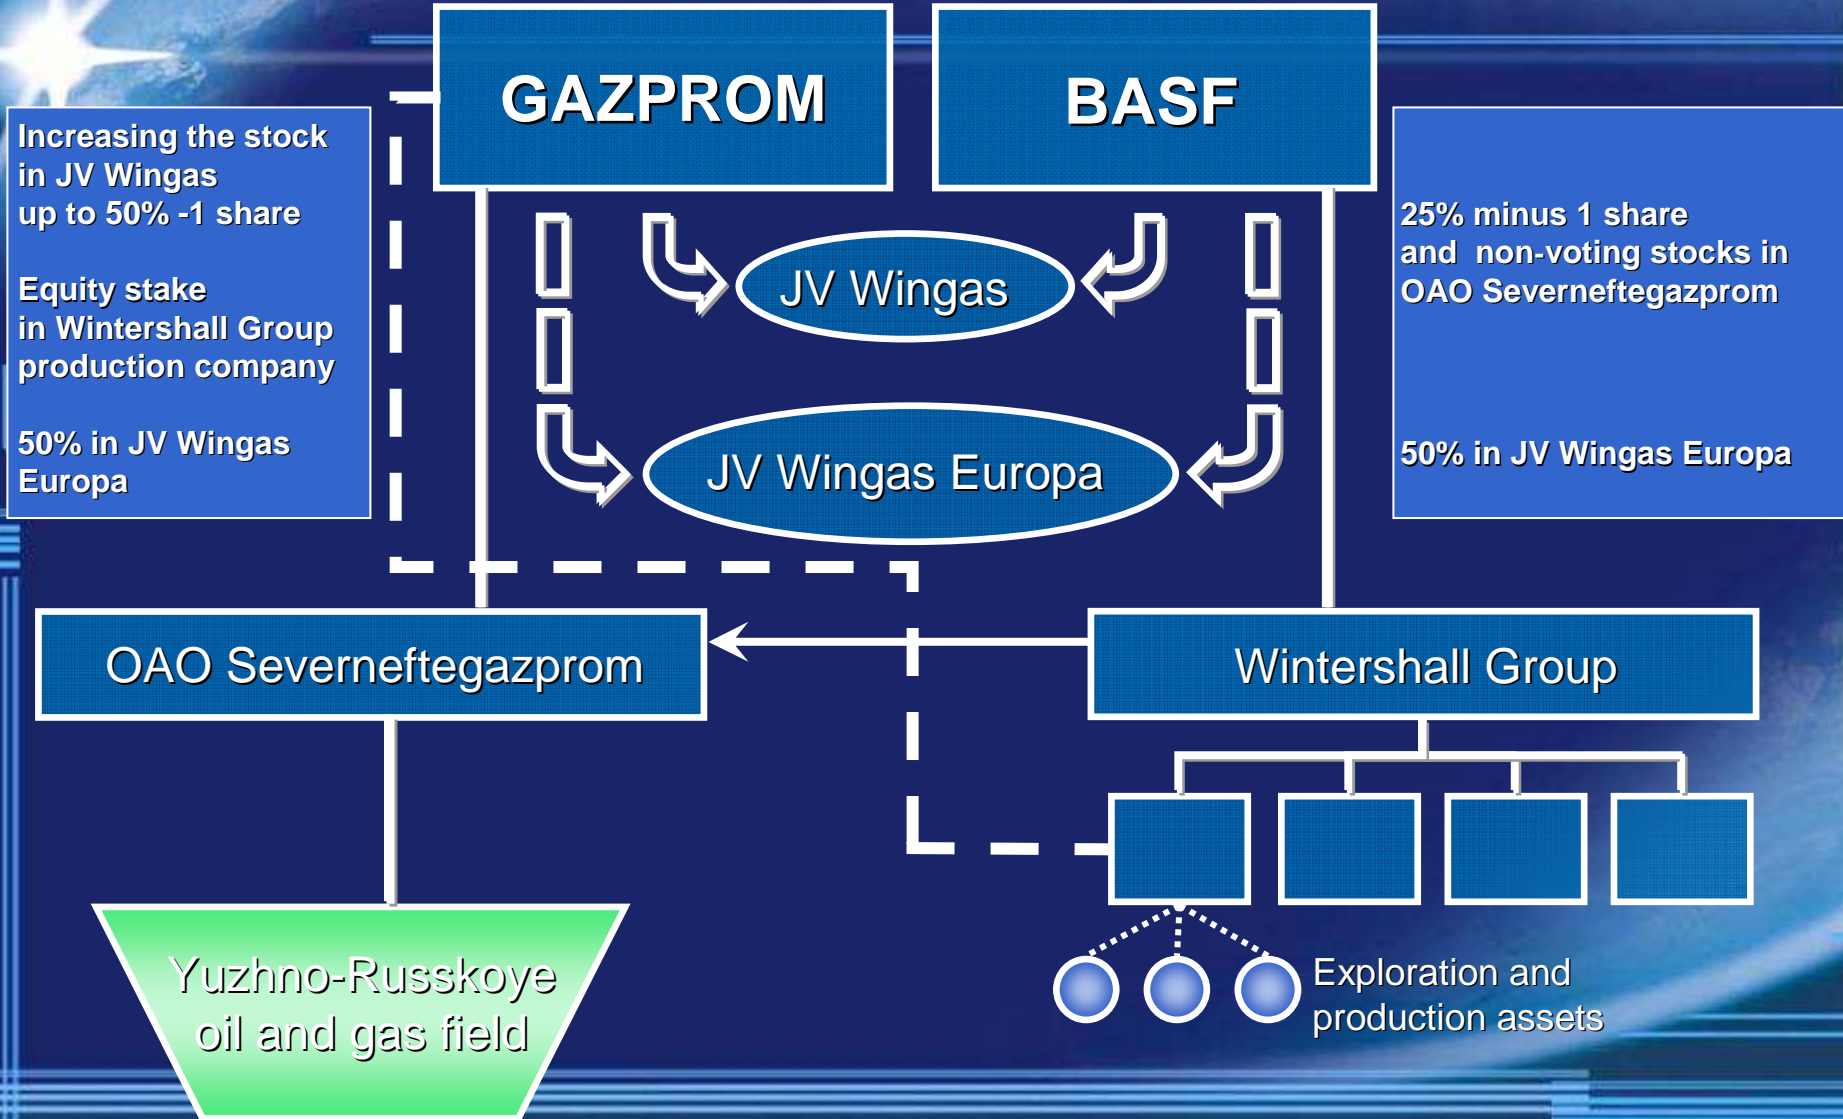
GAZPROM

BASF

Increasing the stock in JV Wingas up to 50% -1 share

Equity stake in Wintershall Group production company

50% in JV Wingas Europa

JV Wingas

JV Wingas Europa

25% minus 1 share and non-voting stocks in OAO Severneftegazprom

50% in JV Wingas Europa

OAO Severneftegazprom

Wintershall Group

Yuzhno-Russkoye oil and gas field

Exploration and production assets